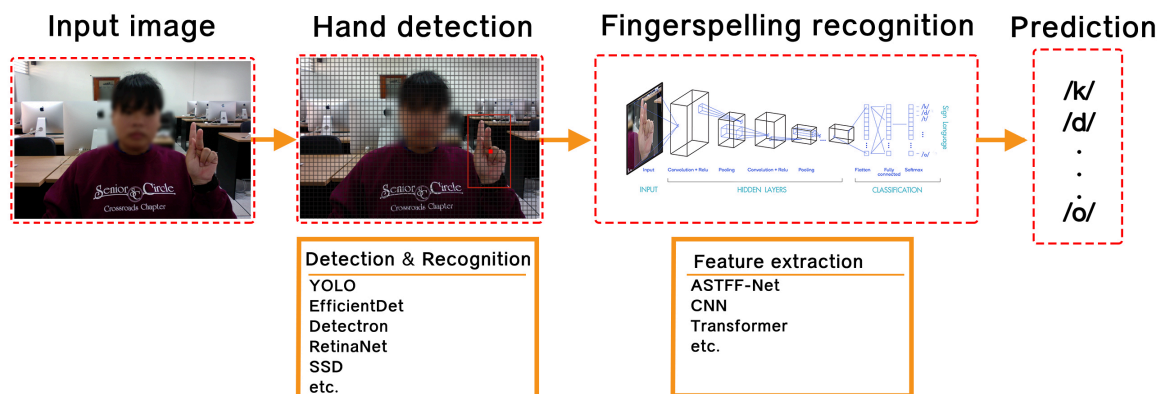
Input image

Senior Circle
Crossroads Chapter

Hand detection

Senior Circle
Crossroads Chapter

Fingerspelling recognition

Input
Convolution + Relu
Pooling
Convolution + Relu
Pooling
Flatten
Fully connected
Softmax
/k/
/d/
/o/
Sign language
INPUT
HIDDEN LAYERS
CLASSIFICATION

Prediction

/k/
/d/
.
.
.
/o/

Detection & Recognition
YOLO
EfficientDet
Detectron
RetinaNet
SSD
etc.

Feature extraction
ASTFF-Net
CNN
Transformer
etc.